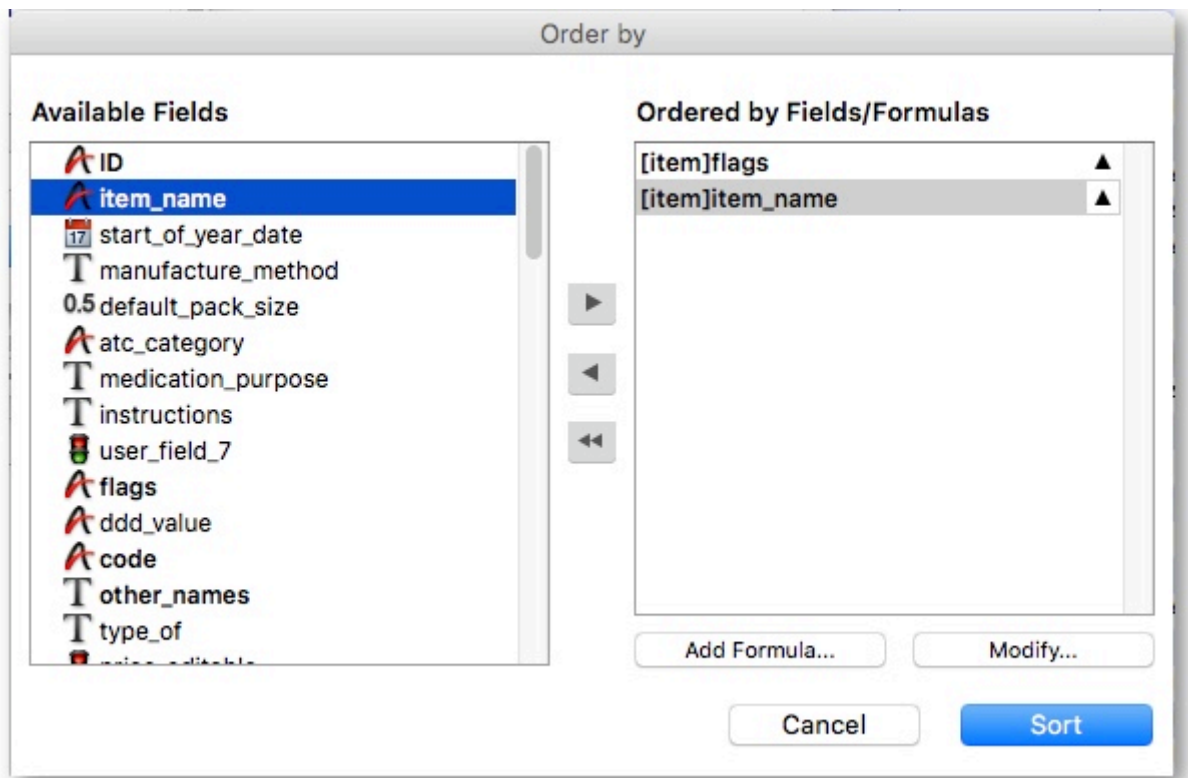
Order by

Available Fields

ID
item_name
17 start_of_year_date
T manufacture_method
0.5 default_pack_size
atc_category
T medication_purpose
T instructions
user_field_7
flags
ddd_value
code
T other_names
T type_of
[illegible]

Ordered by Fields/Formulas

[item]flags ▲
[item]item_name ▲

Add Formula...
Modify...

Cancel
Sort